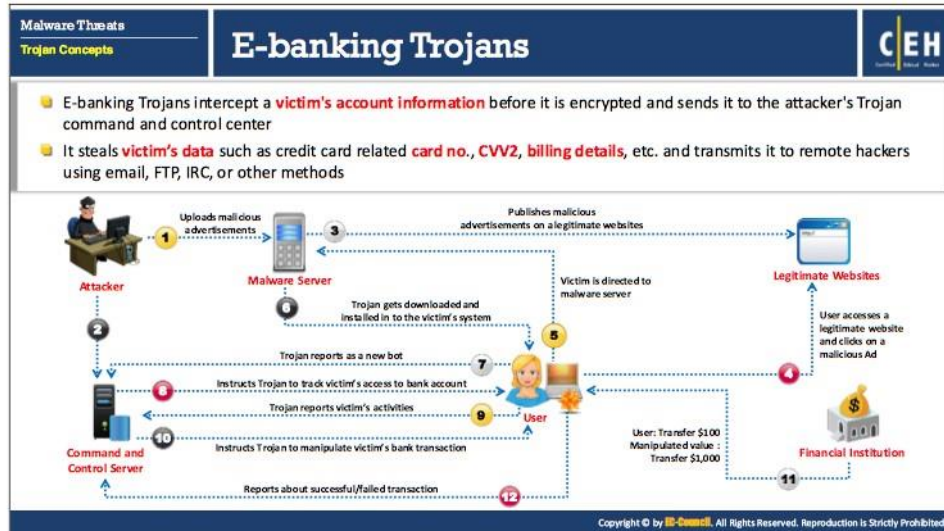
Malware Threats
Trojan Concepts

E-banking Trojans

CEH

E-banking Trojans intercept a victim's account information before it is encrypted and sends it to the attacker's Trojan command and control center

It steals victim's data such as credit card related card no., CVV2, billing details, etc. and transmits it to remote hackers using email, FTP, IRC, or other methods

1 Uploads malicious advertisements

3 Publishes malicious advertisements on a legitimate websites

Attacker

Malware Server

Legitimate Websites

2

6 Trojan gets downloaded and installed in to the victim's system

5 Victim is directed to malware server

4 User accesses a legitimate website and clicks on a malicious Ad

7 Trojan reports as a new bot

8 Instructs Trojan to track victim's access to bank account

9 Trojan reports victim's activities

10 Instructs Trojan to manipulate victim's bank transaction

User

User: Transfer $100
Manipulated value : Transfer $1,000

Financial Institution

11

Command and Control Server

12 Reports about successful/failed transaction

Copyright © by EC-Council. All Rights Reserved. Reproduction is Strictly Prohibited.